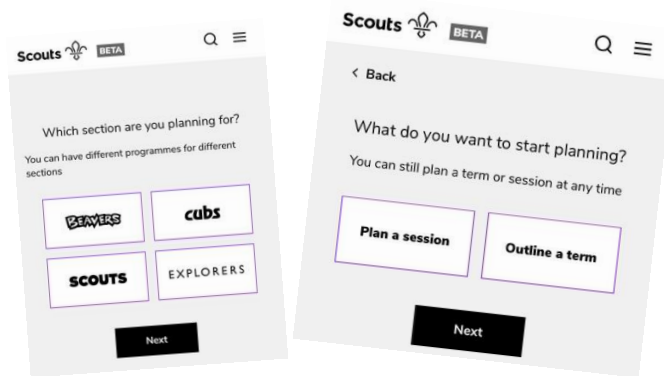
Scouts BETA

Which section are you planning for?

You can have different programmes for different sections

BEAVERS

cubs

SCOUTS

EXPLORERS

Next

Scouts BETA

< Back

What do you want to start planning?

You can still plan a term or session at any time

Plan a session

Outline a term

Next